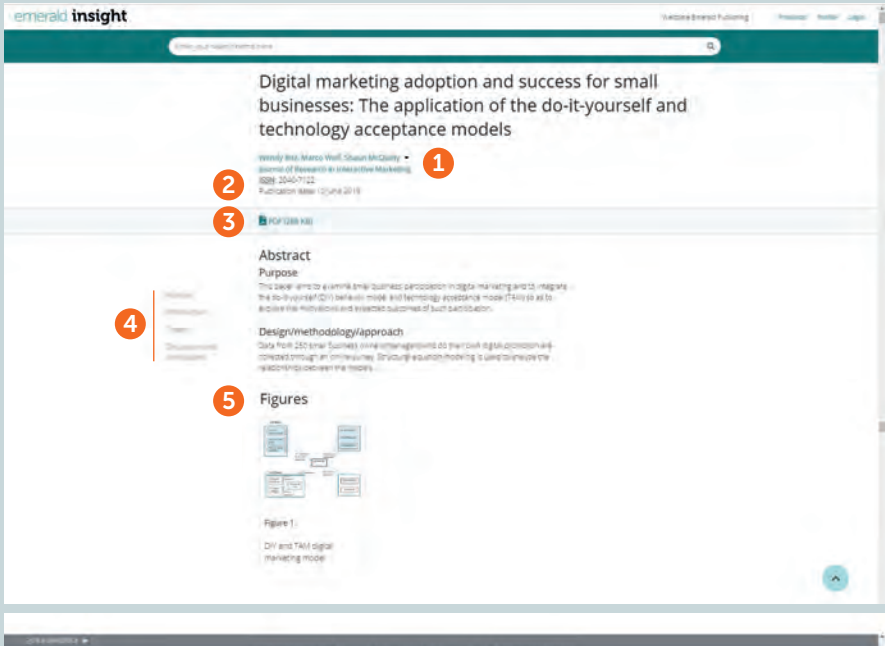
emerald insight

Emerald Publishing

Enter your search terms here

Digital marketing adoption and success for small businesses: The application of the do-it-yourself and technology acceptance models

Wendy Bax, Marco Wolf, Shaun McQuitty

Journal of Research in Interactive Marketing

ISSN: 2040-7122

Publication date: 12 June 2019

1

2

3

PDF (289 KB)

4

Abstract

Purpose

This paper aims to examine small business participation in digital marketing and to integrate the do-it-yourself (DIY) behavior model and technology acceptance model (TAM) so as to explore the motivations and expected outcomes of such participation.

Design/methodology/approach

Data from 250 small business online panel respondents do their own digital promotion are collected through an online survey. Structural equation modeling is used to analyze the relationships between the models.

5

Figures

Figure 1

DIY and TAM digital marketing model